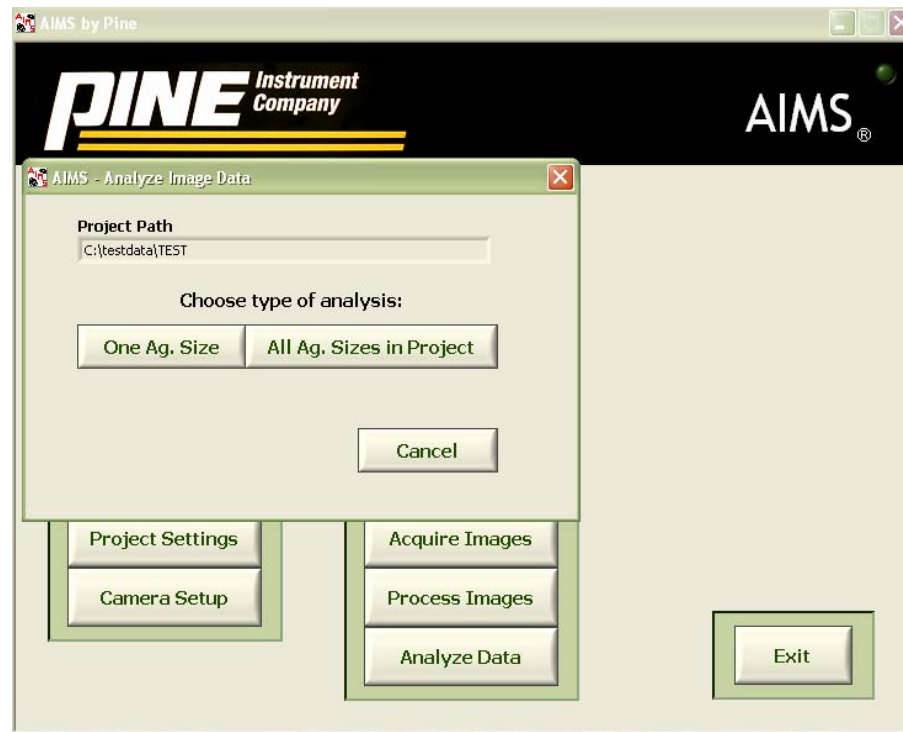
AIMS by Pine

PINE Instrument Company

AIMS®

AIMS - Analyze Image Data

Project Path

C:\testdata\TEST

Choose type of analysis:

One Ag. Size

All Ag. Sizes in Project

Cancel

Project Settings

Camera Setup

Acquire Images

Process Images

Analyze Data

Exit